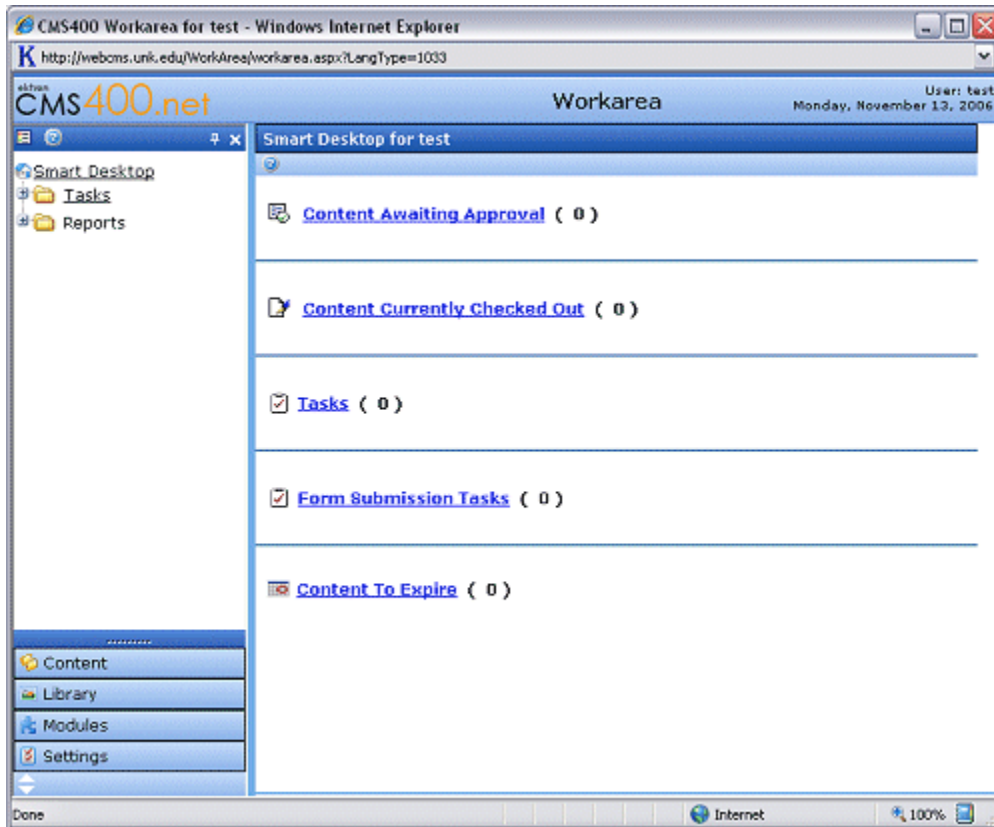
CMS400 Workarea for test - Windows Internet Explorer

http://webcms.unk.edu/WorkArea/workarea.aspx?LangType=1033

ektron CMS400.net

Workarea

User: test
Monday, November 13, 2006

Smart Desktop
Tasks
Reports

Smart Desktop for test

Content Awaiting Approval ( 0 )

Content Currently Checked Out ( 0 )

Tasks ( 0 )

Form Submission Tasks ( 0 )

Content To Expire ( 0 )

Content
Library
Modules
Settings

Done

Internet

100%